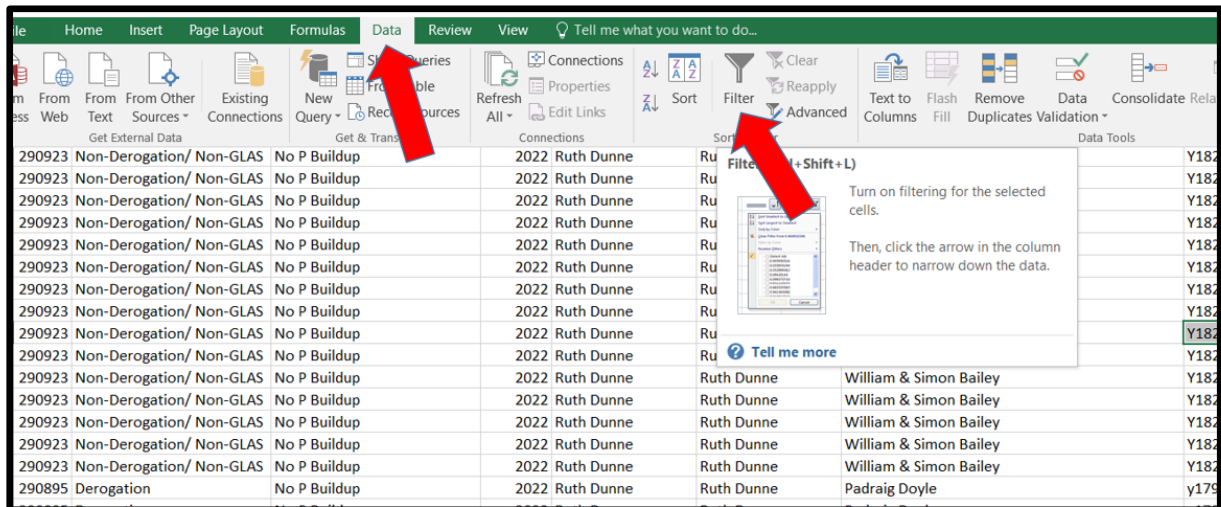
ile Home Insert Page Layout Formulas Data Review View Tell me what you want to do...

m ess From Web From Text From Other Sources Existing Connections New Query Sh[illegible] Queries Fro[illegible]ble Rec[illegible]ources Refresh All Connections Properties Edit Links Sort Filter Clear Reapply Advanced Text to Columns Flash Fill Remove Duplicates Data Validation Consolidate Rela

Get External Data Get & Trans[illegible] Connections Sort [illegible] Data Tools

Filter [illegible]+Shift+L)

Turn on filtering for the selected cells.

Then, click the arrow in the column header to narrow down the data.

Tell me more

| | | | | | | |
|---|---|---|---|---|---|---|
| 290923 | Non-Derogation/ Non-GLAS | No P Buildup | 2022 | Ruth Dunne | Ru | Y182 |
| 290923 | Non-Derogation/ Non-GLAS | No P Buildup | 2022 | Ruth Dunne | Ru | Y182 |
| 290923 | Non-Derogation/ Non-GLAS | No P Buildup | 2022 | Ruth Dunne | Ru | Y182 |
| 290923 | Non-Derogation/ Non-GLAS | No P Buildup | 2022 | Ruth Dunne | Ru | Y182 |
| 290923 | Non-Derogation/ Non-GLAS | No P Buildup | 2022 | Ruth Dunne | Ru | Y182 |
| 290923 | Non-Derogation/ Non-GLAS | No P Buildup | 2022 | Ruth Dunne | Ru | Y182 |
| 290923 | Non-Derogation/ Non-GLAS | No P Buildup | 2022 | Ruth Dunne | Ru | Y182 |
| 290923 | Non-Derogation/ Non-GLAS | No P Buildup | 2022 | Ruth Dunne | Ru | Y182 |
| 290923 | Non-Derogation/ Non-GLAS | No P Buildup | 2022 | Ruth Dunne | Ru | Y182 |
| 290923 | Non-Derogation/ Non-GLAS | No P Buildup | 2022 | Ruth Dunne | Ru | Y182 |
| 290923 | Non-Derogation/ Non-GLAS | No P Buildup | 2022 | Ruth Dunne | Ruth Dunne | William & Simon Bailey | Y182 |
| 290923 | Non-Derogation/ Non-GLAS | No P Buildup | 2022 | Ruth Dunne | Ruth Dunne | William & Simon Bailey | Y182 |
| 290923 | Non-Derogation/ Non-GLAS | No P Buildup | 2022 | Ruth Dunne | Ruth Dunne | William & Simon Bailey | Y182 |
| 290923 | Non-Derogation/ Non-GLAS | No P Buildup | 2022 | Ruth Dunne | Ruth Dunne | William & Simon Bailey | Y182 |
| 290923 | Non-Derogation/ Non-GLAS | No P Buildup | 2022 | Ruth Dunne | Ruth Dunne | William & Simon Bailey | Y182 |
| 290895 | Derogation | No P Buildup | 2022 | Ruth Dunne | Ruth Dunne | Padraig Doyle | y179 |